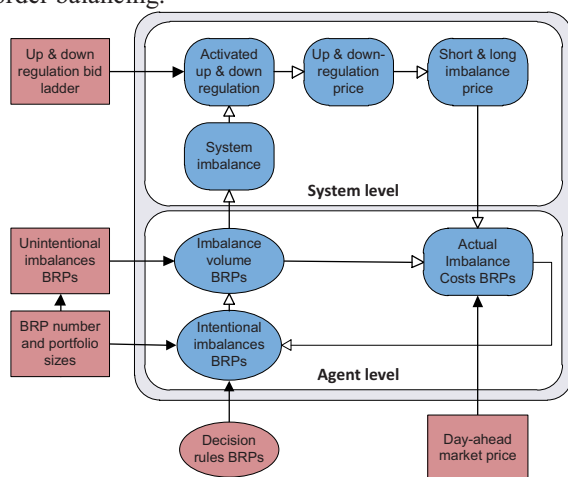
order balancing.

Up & down regulation bid ladder

Activated up & down regulation

Up & down-regulation price

Short & long imbalance price

System imbalance

System level

Unintentional imbalances BRPs

Imbalance volume BRPs

Actual Imbalance Costs BRPs

BRP number and portfolio sizes

Intentional imbalances BRPs

Agent level

Decision rules BRPs

Day-ahead market price